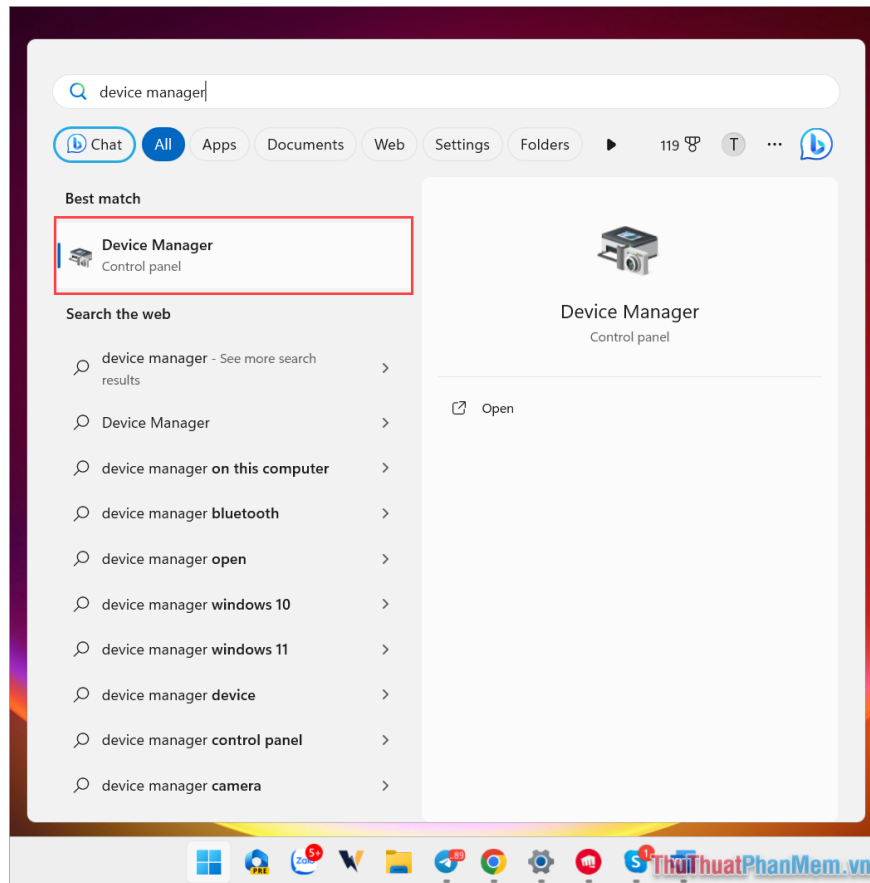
device manager

Chat All Apps Documents Web Settings Folders 119 T ...

Best match

Device Manager
Control panel

Search the web

device manager - See more search results

Device Manager

device manager on this computer

device manager bluetooth

device manager open

device manager windows 10

device manager windows 11

device manager device

device manager control panel

device manager camera

Device Manager
Control panel

Open

PRE Zalo 5+ 89 1

ThuThuatPhanMem.vn